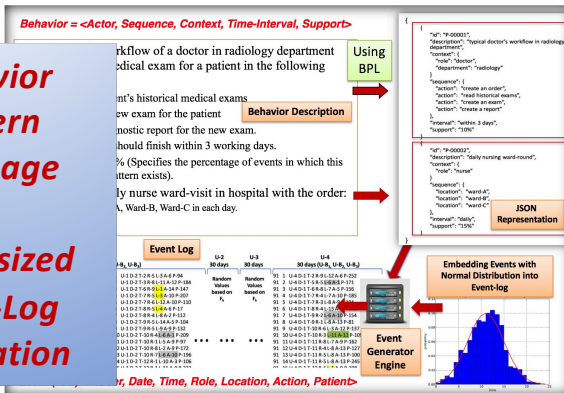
Behavior = <Actor, Sequence, Context, Time-Interval, Support>

vior
ern
age

sized
-Log
ation

rkflow of a doctor in radiology department
edical exam for a patient in the following

nt's historical medical exams
ew exam for the patient
nostic report for the new exam.
hould finish within 3 working days.
% (Specifies the percentage of events in which this
attern exists).
ly nurse ward-visit in hospital with the order:
A, Ward-B, Ward-C in each day.

Behavior Description

Using
BPL

{
"id": "P-00001",
"description": "typical doctor's workflow in radiology department",
"context": {
"role": "doctor",
"department": "radiology"
},
"sequence": {
"action": "create an order",
"action": "read historical exams",
"action": "create an exam",
"action": "create a report"
},
"interval": "within 3 days",
"support": "10%"
}

{
"id": "P-00002",
"description": "daily nursing ward-round",
"context": {
"role": "nurse"
},
"sequence": {
"location": "ward-A",
"location": "ward-B",
"location": "ward-C"
},
"interval": "daily",
"support": "15%"
}

JSON
Representation

Event Log

U-2
30 days

U-3
30 days

U-4
30 days (U-B, U-B)

Random Values based on $F_5$

Random Values based on $F_5$

Embedding Events with Normal Distribution into Event-log

Event
Generator
Engine

r, Date, Time, Role, Location, Action, Patient>